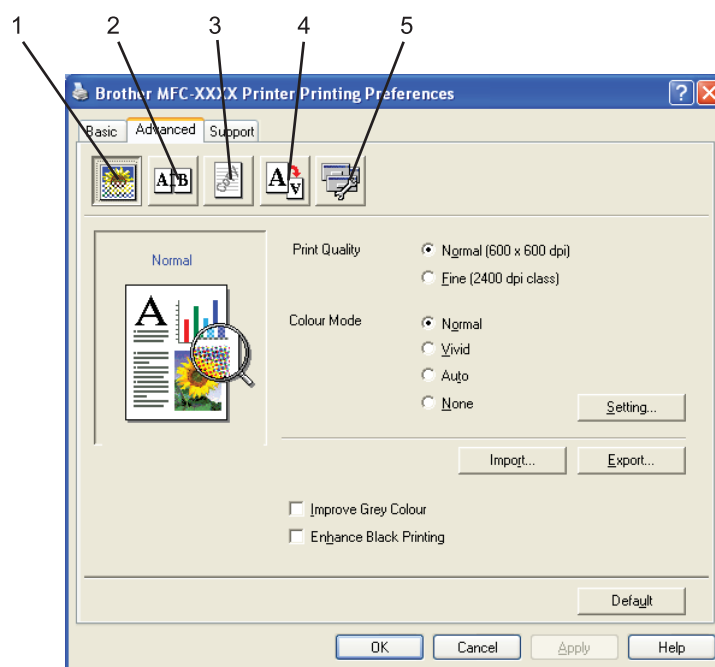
1 2 3 4 5

Brother MFC-XXXX Printer Printing Preferences

Basic | Advanced | Support

Normal

A

Print Quality
Normal (600 x 600 dpi)
Fine (2400 dpi class)

Colour Mode
Normal
Vivid
Auto
None

Setting...

Import...
Export...

Improve Grey Colour
Enhance Black Printing

Default

OK
Cancel
Apply
Help